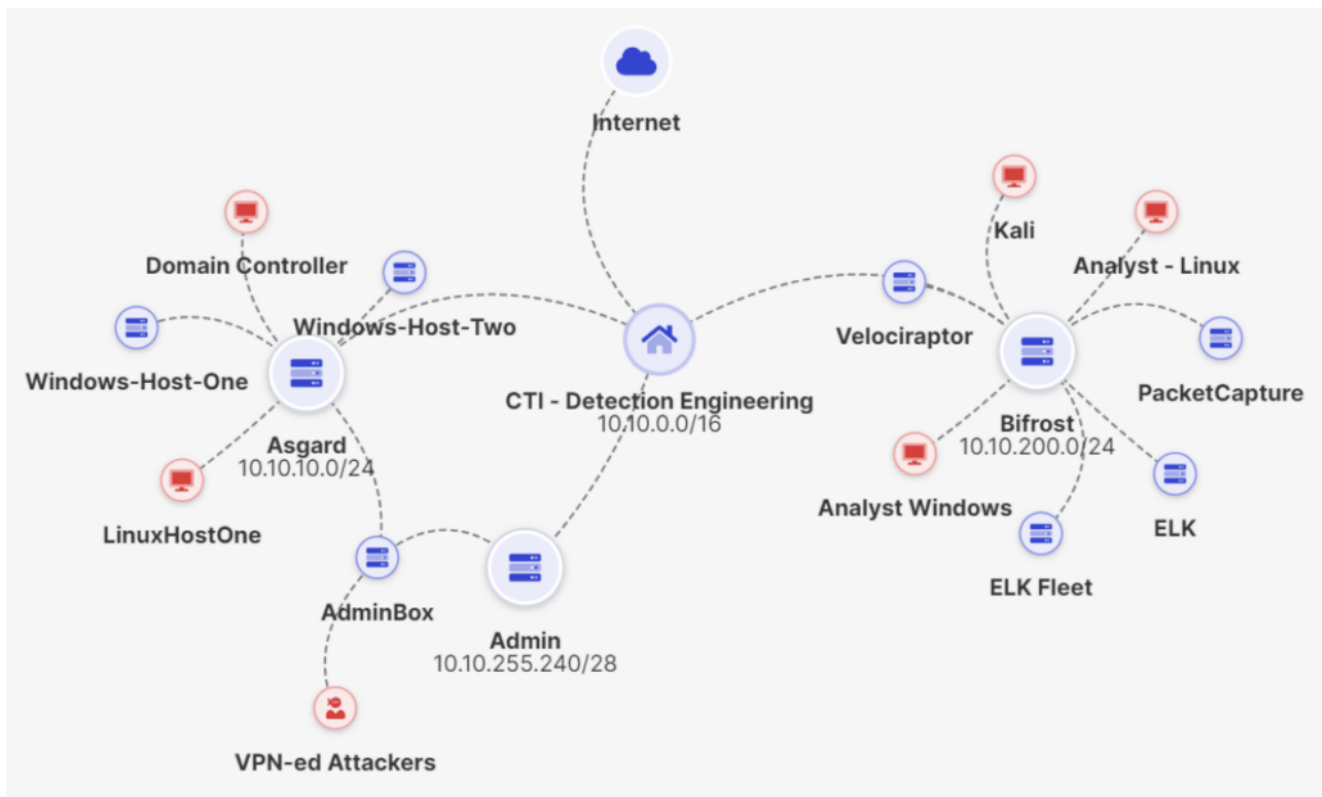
Internet

Domain Controller

Windows-Host-Two

Windows-Host-One

Asgard
10.10.10.0/24

LinuxHostOne

CTI - Detection Engineering
10.10.0.0/16

AdminBox

Admin
10.10.255.240/28

VPN-ed Attackers

Kali

Analyst - Linux

Velociraptor

PacketCapture

Bifrost
10.10.200.0/24

Analyst Windows

ELK

ELK Fleet